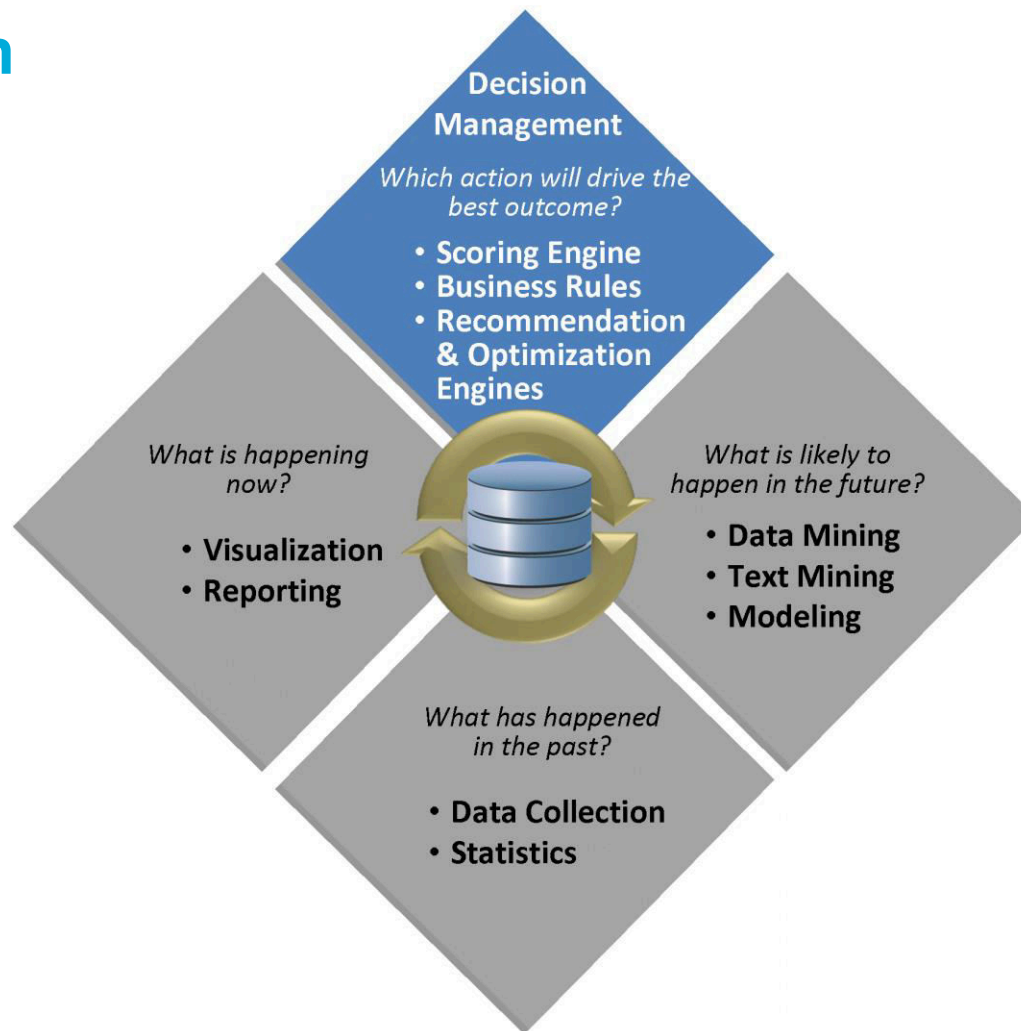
n

Decision Management

Which action will drive the best outcome?

• Scoring Engine
• Business Rules
• Recommendation & Optimization Engines

What is happening now?

• Visualization
• Reporting

What is likely to happen in the future?

• Data Mining
• Text Mining
• Modeling

What has happened in the past?

• Data Collection
• Statistics